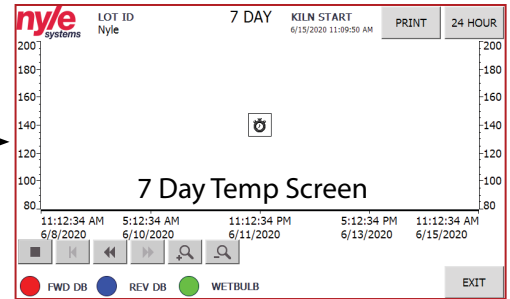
nyle systems

LOT ID
Nyle

7 DAY

KILN START
6/15/2020 11:09:50 AM

PRINT

24 HOUR

200
180
160
140
120
100
80

200
180
160
140
120
100
80

7 Day Temp Screen

11:12:34 AM
6/8/2020

5:12:34 AM
6/10/2020

11:12:34 PM
6/11/2020

5:12:34 PM
6/13/2020

11:12:34 AM
6/15/2020

FWD DB

REV DB

WETBULB

EXIT